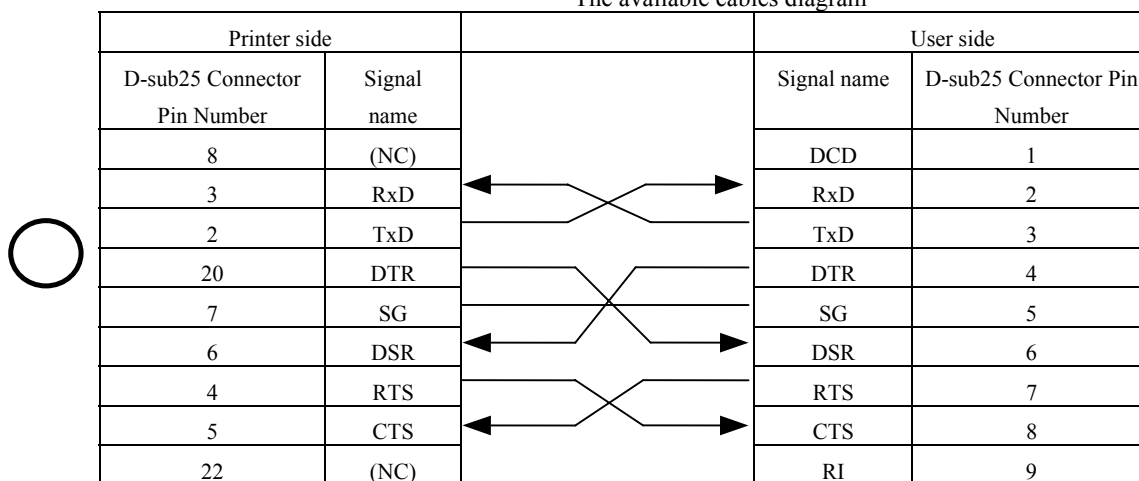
The available cables diagram

| Printer side | | | User side | |
|---|---|---|---|---|
| D-sub25 Connector Pin Number | Signal name | | Signal name | D-sub25 Connector Pin Number |
| 8 | (NC) | | DCD | 1 |
| 3 | RxD | | RxD | 2 |
| 2 | TxD | | TxD | 3 |
| 20 | DTR | | DTR | 4 |
| 7 | SG | | SG | 5 |
| 6 | DSR | | DSR | 6 |
| 4 | RTS | | RTS | 7 |
| 5 | CTS | | CTS | 8 |
| 22 | (NC) | | RI | 9 |